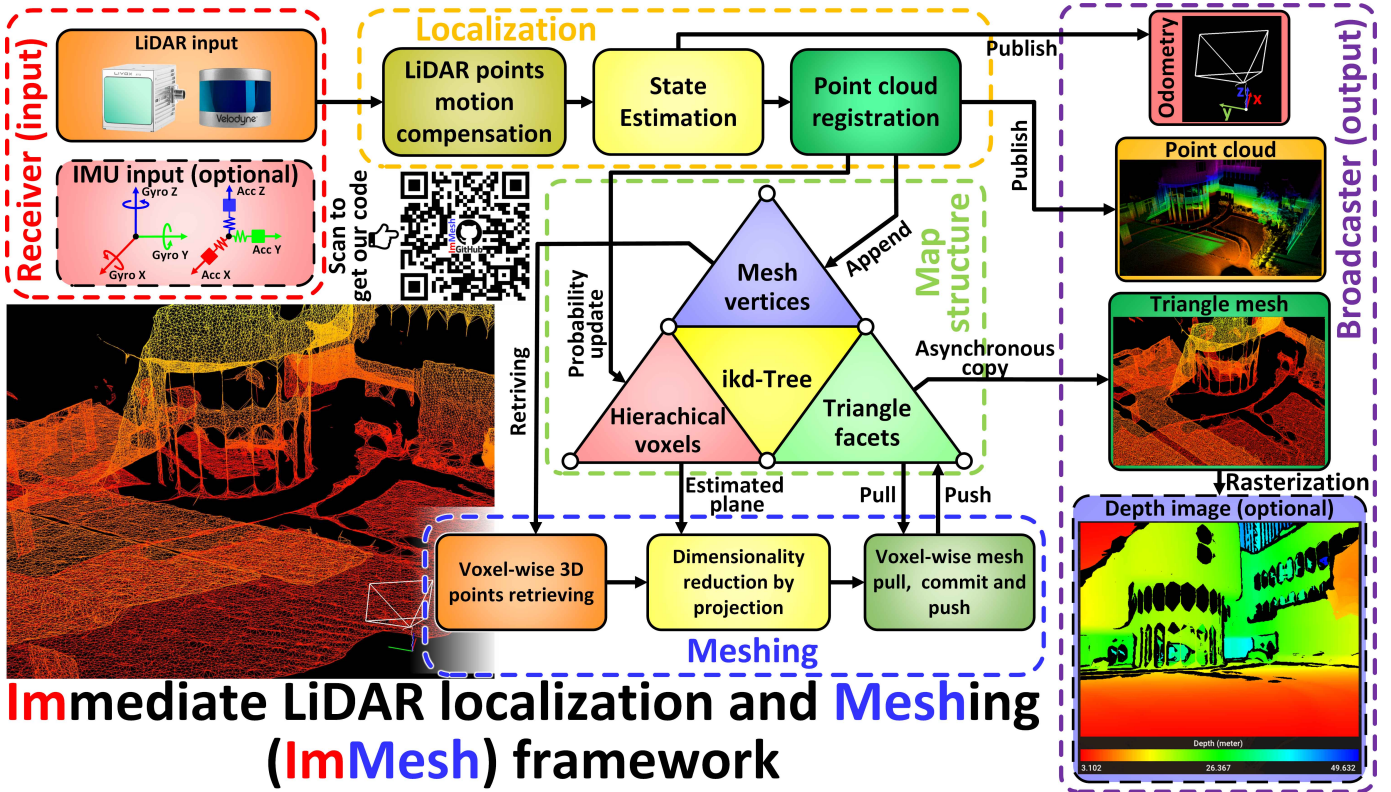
Receiver (input)

LiDAR input

LIVOX

Velodyne

IMU input (optional)

Gyro Z

Acc Z

Gyro Y

Acc Y

Gyro X

Acc X

Scan to get our code

ImMesh

GitHub

Localization

LiDAR points motion compensation

State Estimation

Point cloud registration

Publish

Publish

Broadcaster (output)

Odometry

z

x

y

Point cloud

Map structure

Append

Probability update

Retriving

Mesh vertices

ikd-Tree

Hierachical voxels

Triangle facets

Asynchronous copy

Triangle mesh

Rasterization

Depth image (optional)

Estimated plane

Pull

Push

Voxel-wise 3D points retrieving

Dimensionality reduction by projection

Voxel-wise mesh pull, commit and push

Meshing

Depth (meter)

3.102

26.367

49.632

Immediate LiDAR localization and Meshing (ImMesh) framework